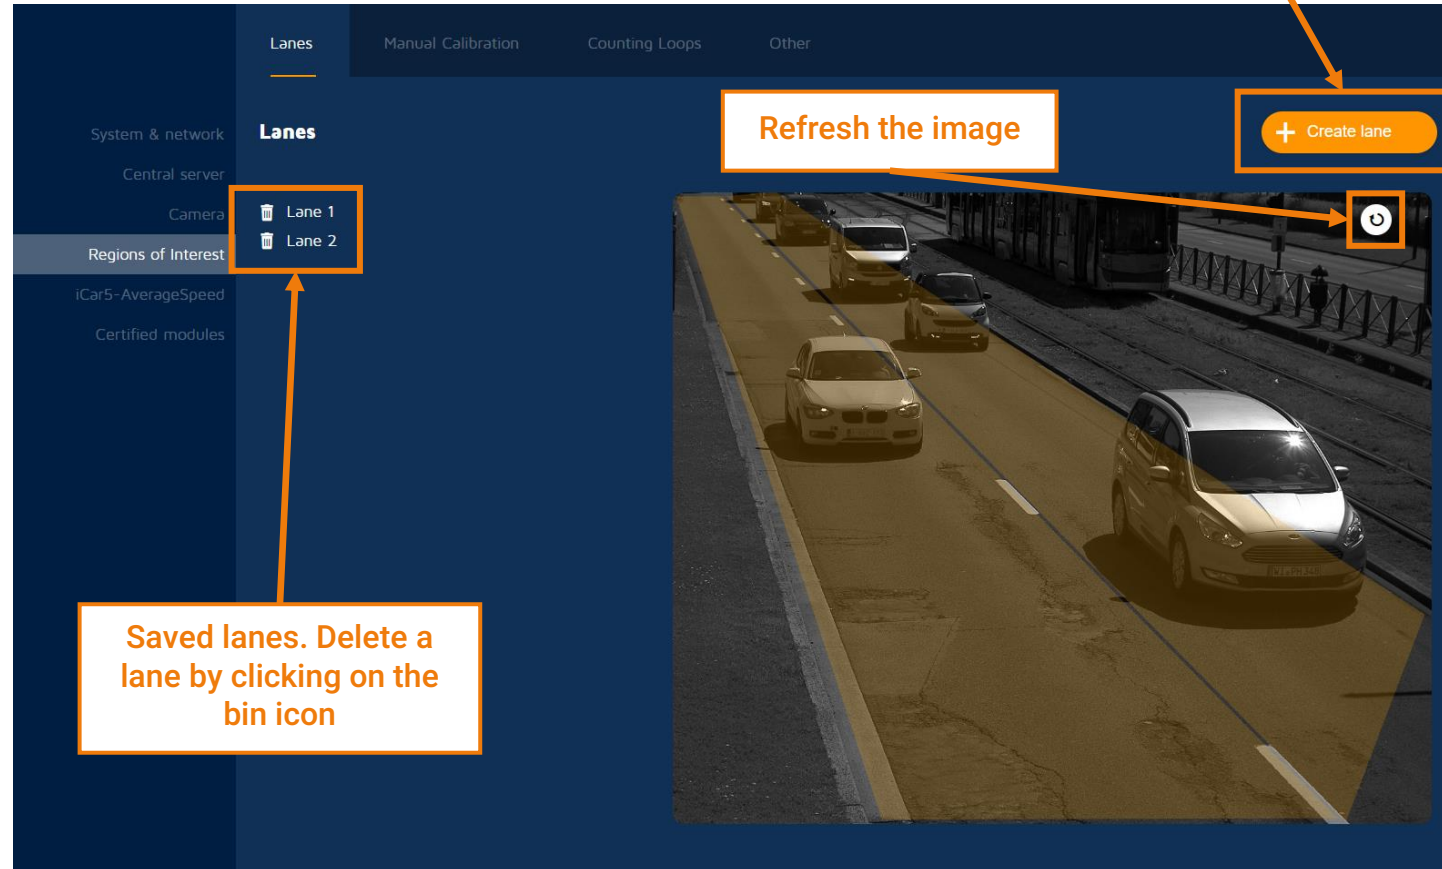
Lanes
Manual Calibration
Counting Loops
Other

System & network
Central server
Camera
Regions of Interest
iCar5-AverageSpeed
Certified modules

Lanes

Lane 1
Lane 2

Refresh the image

Create lane

Saved lanes. Delete a lane by clicking on the bin icon